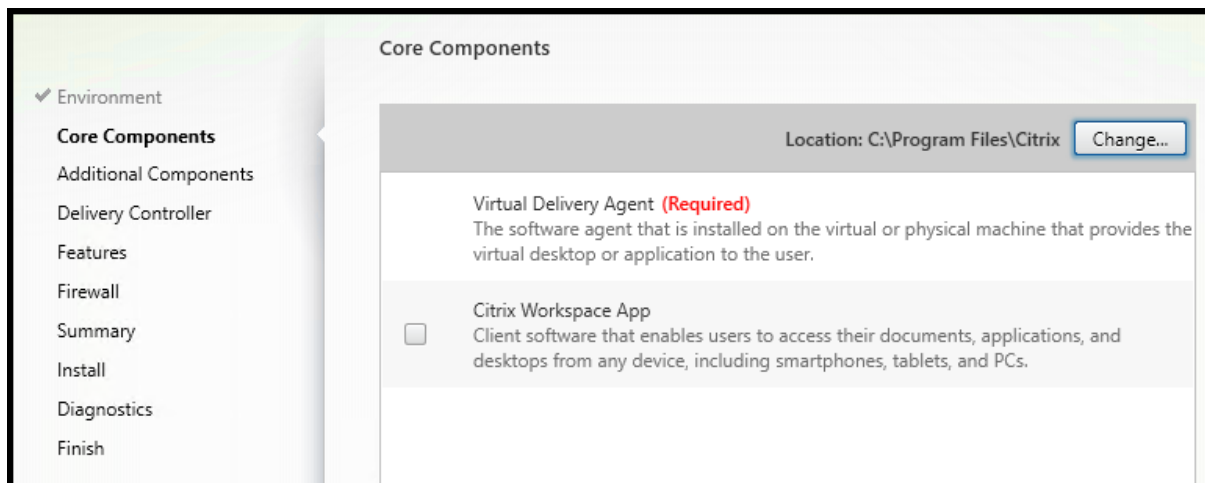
✔ Environment
Core Components
Additional Components
Delivery Controller
Features
Firewall
Summary
Install
Diagnostics
Finish

Core Components

Location: C:\Program Files\Citrix Change...

Virtual Delivery Agent (Required)
The software agent that is installed on the virtual or physical machine that provides the virtual desktop or application to the user.

Citrix Workspace App
Client software that enables users to access their documents, applications, and desktops from any device, including smartphones, tablets, and PCs.